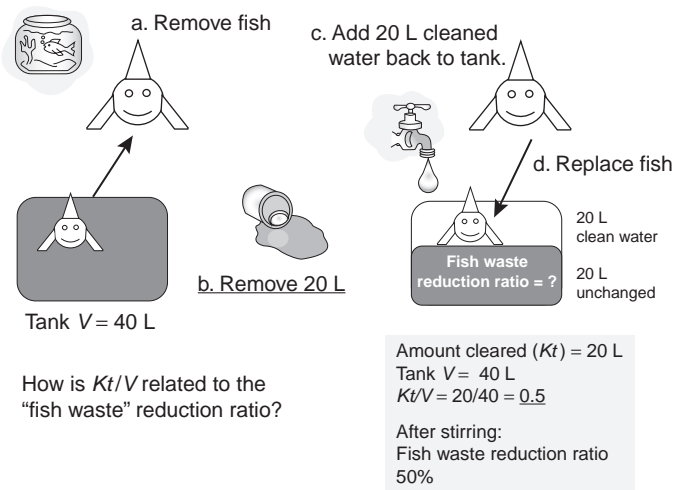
a. Remove fish

c. Add 20 L cleaned water back to tank.

d. Replace fish

20 L
clean water

Fish waste reduction ratio = ?

20 L
unchanged

b. Remove 20 L

Tank $V = 40$ L

How is $Kt/V$ related to the "fish waste" reduction ratio?

Amount cleared $(Kt) = 20$ L
Tank $V = 40$ L
$Kt/V = 20/40 = \underline{0.5}$

After stirring:
Fish waste reduction ratio 50%